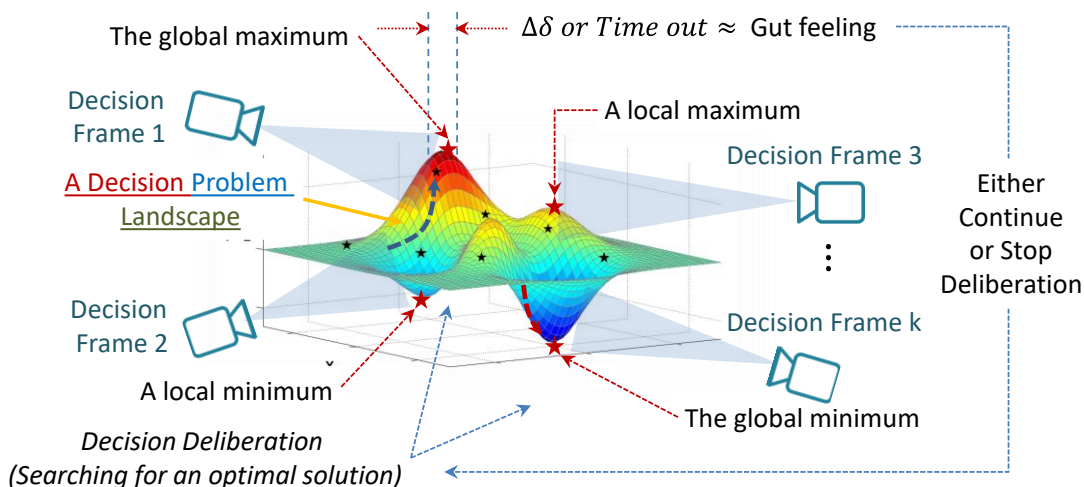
The global maximum

$\Delta\delta$ $or$ $Time$ $out$ $\approx$ Gut feeling

Decision Frame 1

A local maximum

Decision Frame 3

A Decision Problem Landscape

Either Continue or Stop Deliberation

Decision Frame 2

Decision Frame k

A local minimum

The global minimum

Decision Deliberation (Searching for an optimal solution)